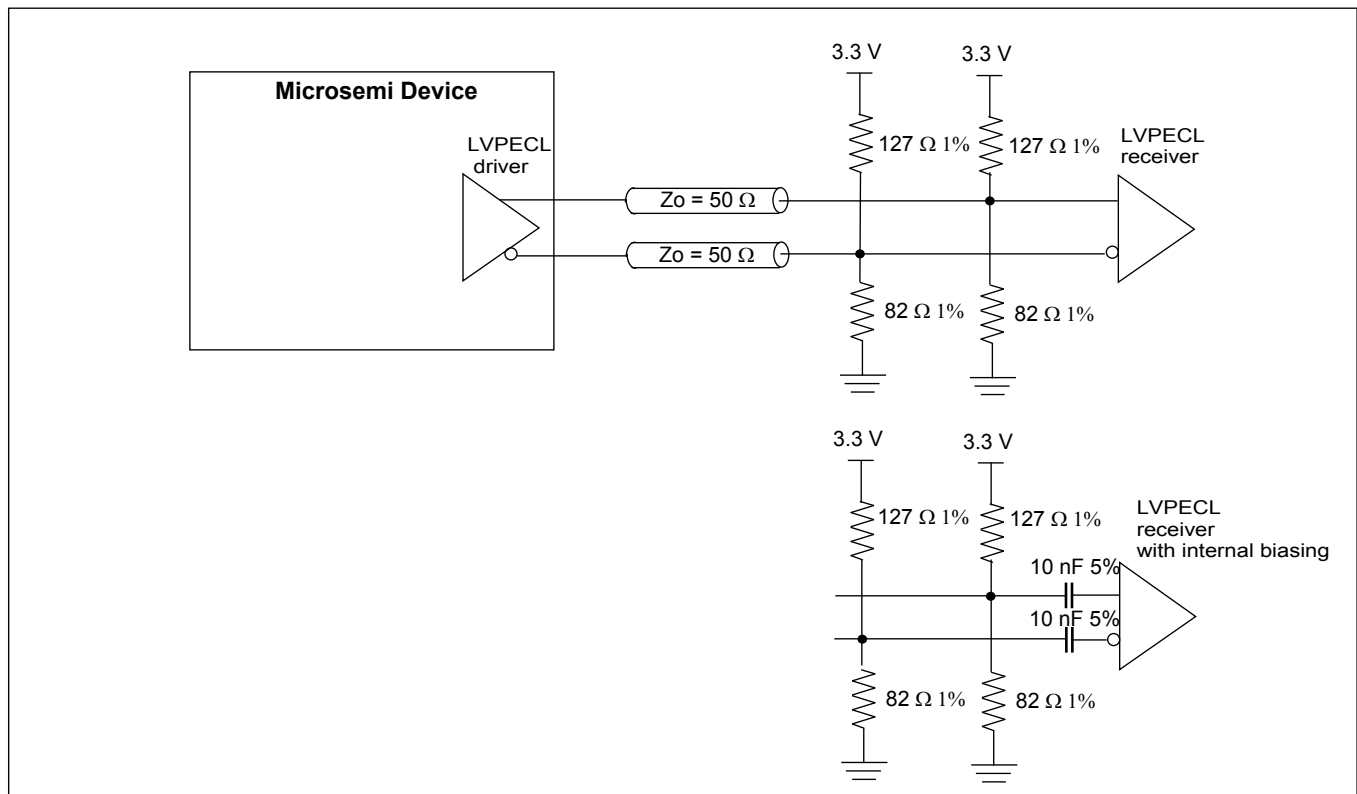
Microsemi Device

LVPECL driver

Zo = 50 Ω

Zo = 50 Ω

3.3 V

3.3 V

127 Ω 1%

127 Ω 1%

LVPECL receiver

82 Ω 1%

82 Ω 1%

3.3 V

3.3 V

127 Ω 1%

127 Ω 1%

LVPECL receiver with internal biasing

10 nF 5%

10 nF 5%

82 Ω 1%

82 Ω 1%